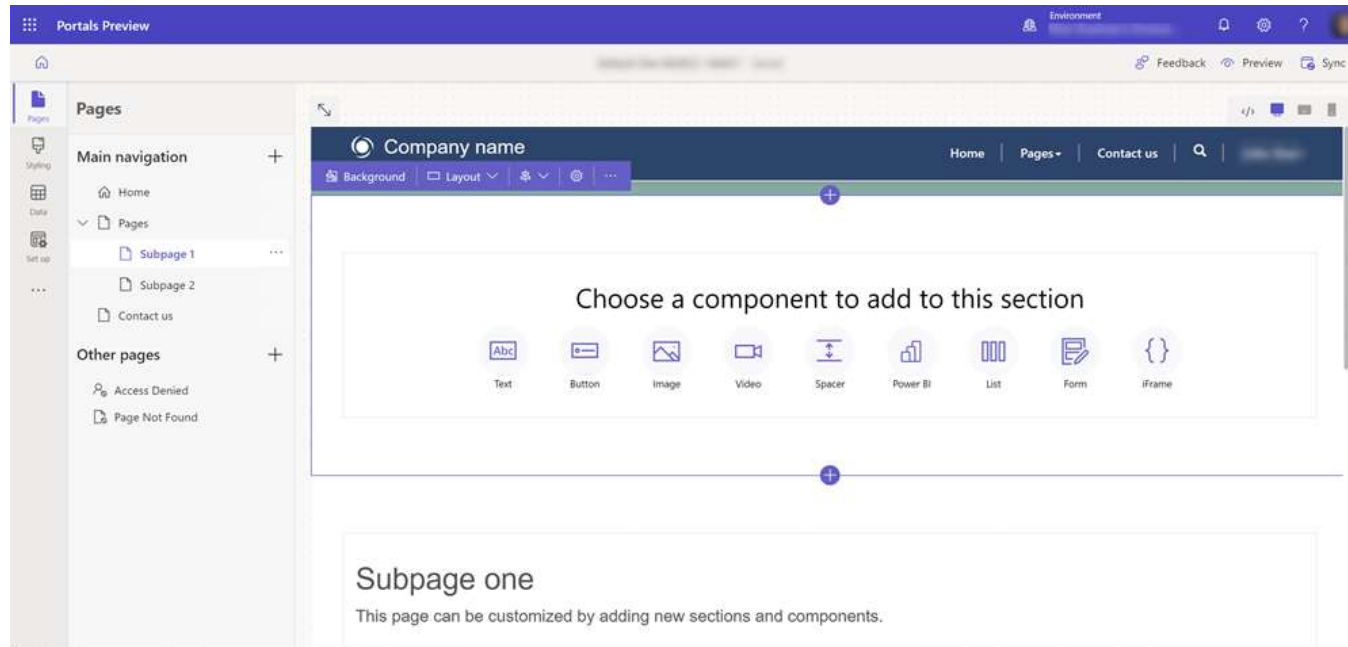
Portals Preview

Environment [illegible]

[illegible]

Feedback Preview Sync

Pages

Styling

Data

Set up

...

Pages

Main navigation +

Home

Pages

Subpage 1 ...

Subpage 2

Contact us

Other pages +

Access Denied

Page Not Found

Company name

Home | Pages | Contact us | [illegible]

Background | Layout | |

Choose a component to add to this section

Abc Text

Button

Image

Video

Spacer

Power BI

List

Form

iFrame

Subpage one

This page can be customized by adding new sections and components.